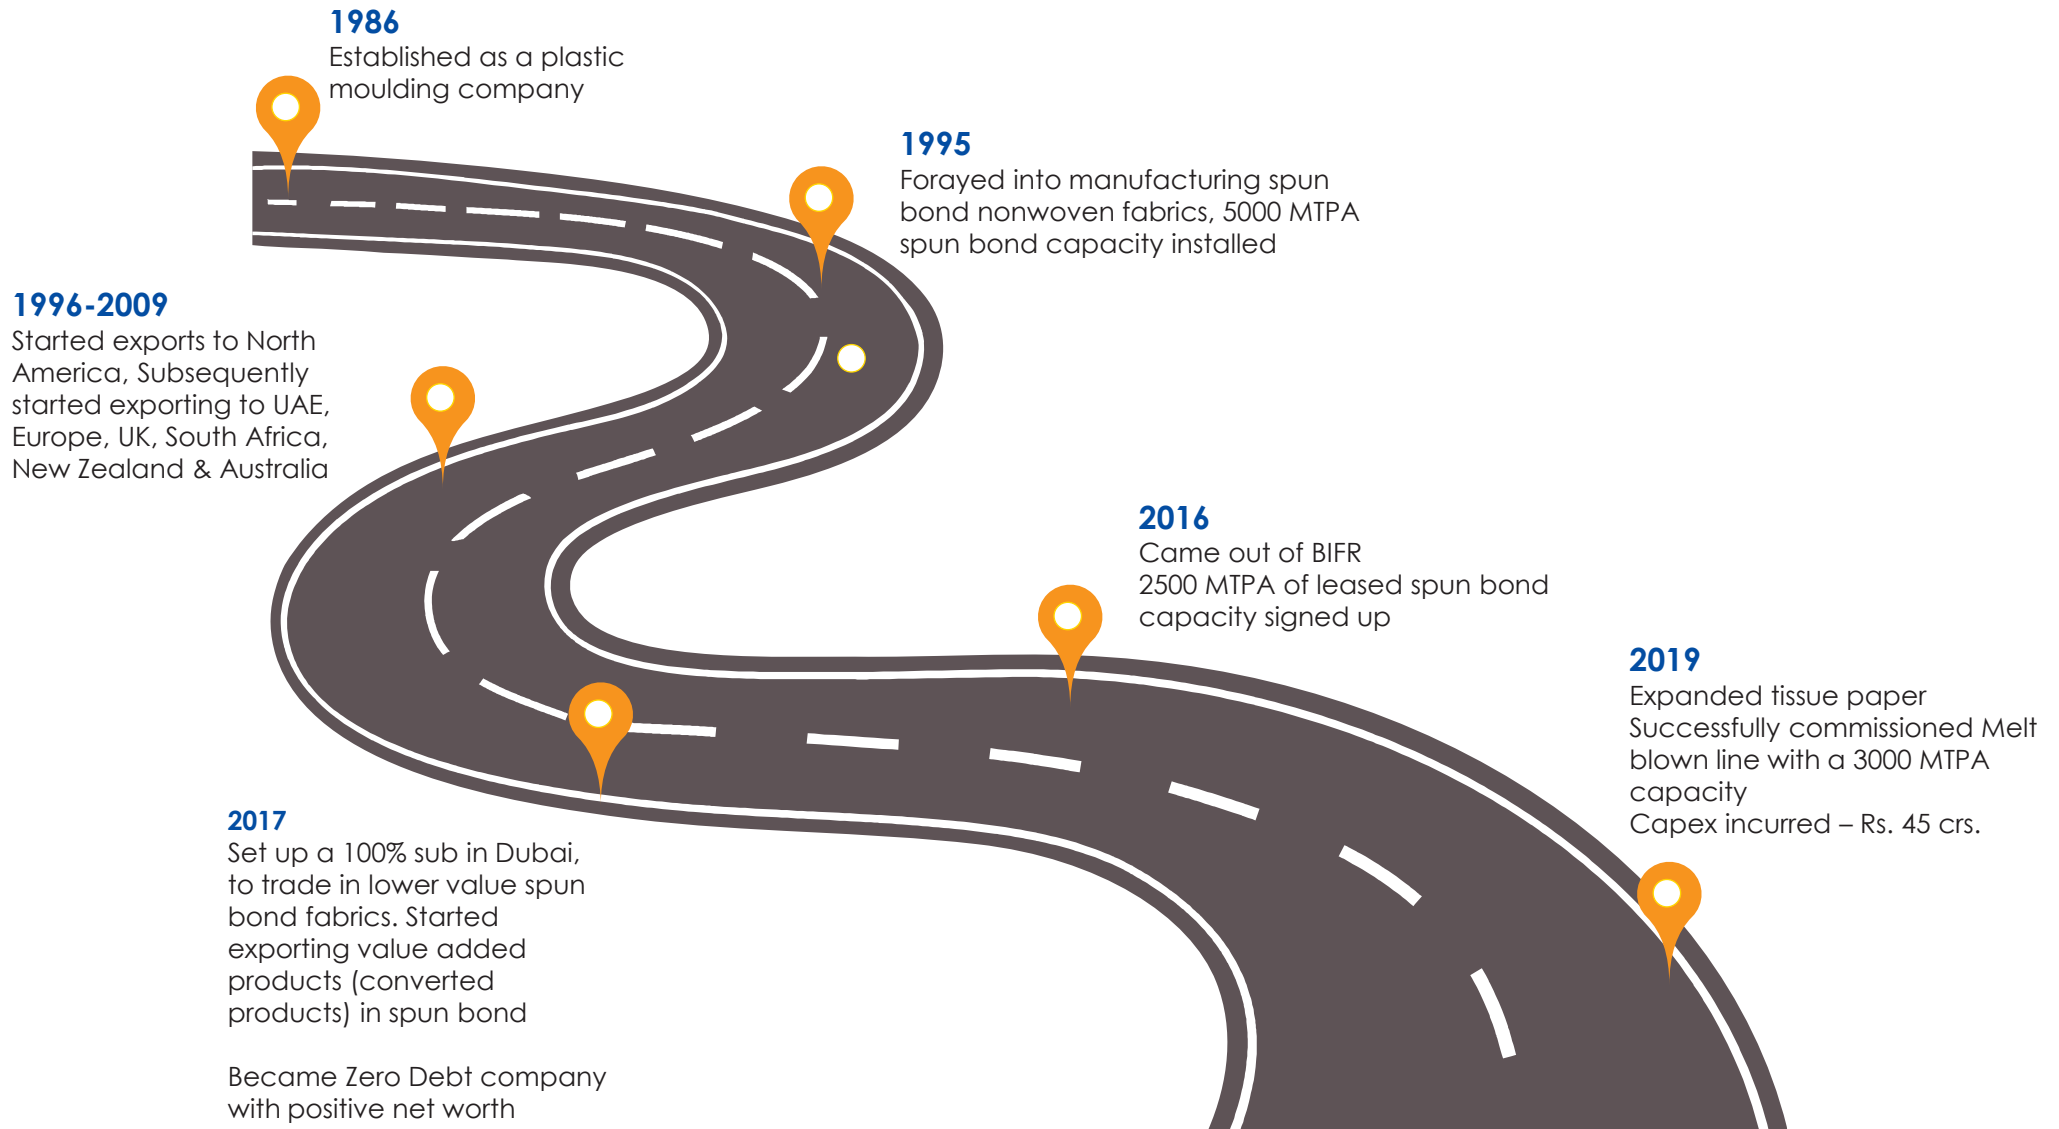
1986
Established as a plastic moulding company

1995
Forayed into manufacturing spun bond nonwoven fabrics, 5000 MTPA spun bond capacity installed

1996-2009
Started exports to North America, Subsequently started exporting to UAE, Europe, UK, South Africa, New Zealand & Australia

2016
Came out of BIFR
2500 MTPA of leased spun bond capacity signed up

2019
Expanded tissue paper
Successfully commissioned Melt blown line with a 3000 MTPA capacity
Capex incurred – Rs. 45 crs.

2017
Set up a 100% sub in Dubai, to trade in lower value spun bond fabrics. Started exporting value added products (converted products) in spun bond

Became Zero Debt company with positive net worth